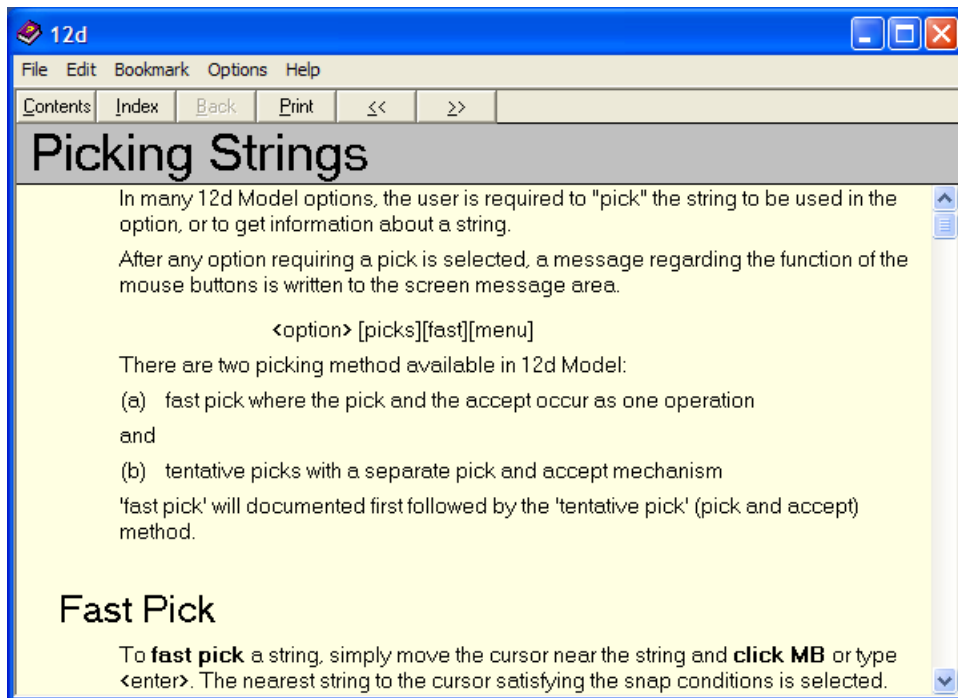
12d

File Edit Bookmark Options Help

Contents Index Back Print << >>

Picking Strings

In many 12d Model options, the user is required to "pick" the string to be used in the option, or to get information about a string.

After any option requiring a pick is selected, a message regarding the function of the mouse buttons is written to the screen message area.

<option> [picks][fast][menu]

There are two picking method available in 12d Model:

(a) fast pick where the pick and the accept occur as one operation

and

(b) tentative picks with a separate pick and accept mechanism

'fast pick' will documented first followed by the 'tentative pick' (pick and accept) method.

Fast Pick

To **fast pick** a string, simply move the cursor near the string and **click MB** or type <enter>. The nearest string to the cursor satisfying the snap conditions is selected.